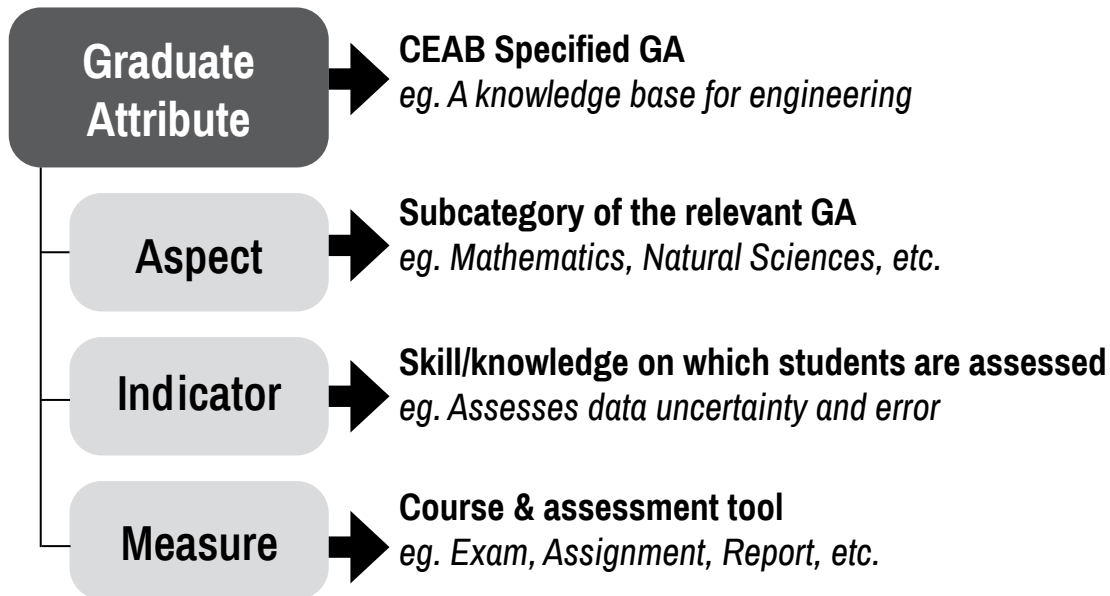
Graduate Attribute

CEAB Specified GA
*eg. A knowledge base for engineering*

Aspect

Subcategory of the relevant GA
*eg. Mathematics, Natural Sciences, etc.*

Indicator

Skill/knowledge on which students are assessed
*eg. Assesses data uncertainty and error*

Measure

Course & assessment tool
*eg. Exam, Assignment, Report, etc.*